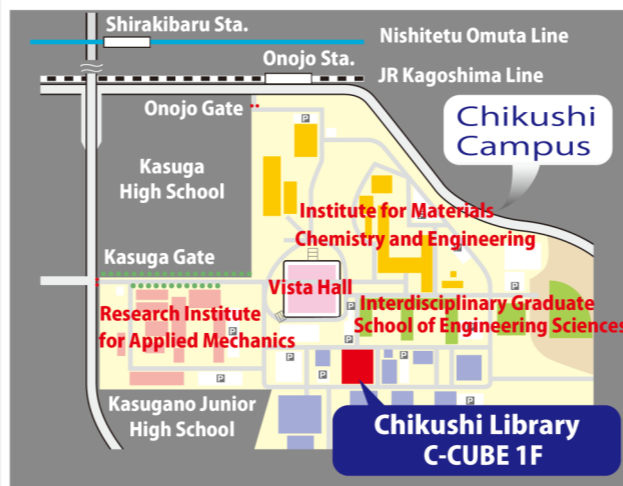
Shirakibaru Sta.
Nishitetu Omuta Line
Onojo Sta.
JR Kagoshima Line
Onojo Gate
Chikushi Campus
Kasuga High School
Institute for Materials Chemistry and Engineering
Kasuga Gate
Vista Hall
Interdisciplinary Graduate School of Engineering Sciences
Research Institute for Applied Mechanics
Kasugano Junior High School
Chikushi Library C-CUBE 1F
P
P
P
P
P
P
P
P
P